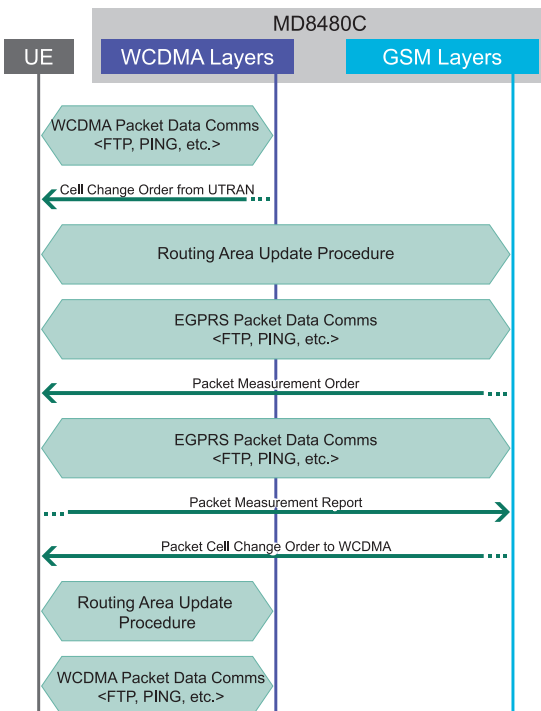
MD8480C

UE

WCDMA Layers

GSM Layers

WCDMA Packet Data Comms <FTP, PING, etc.>

Cell Change Order from UTRAN

Routing Area Update Procedure

EGPRS Packet Data Comms <FTP, PING, etc.>

Packet Measurement Order

EGPRS Packet Data Comms <FTP, PING, etc.>

Packet Measurement Report

Packet Cell Change Order to WCDMA

Routing Area Update Procedure

WCDMA Packet Data Comms <FTP, PING, etc.>